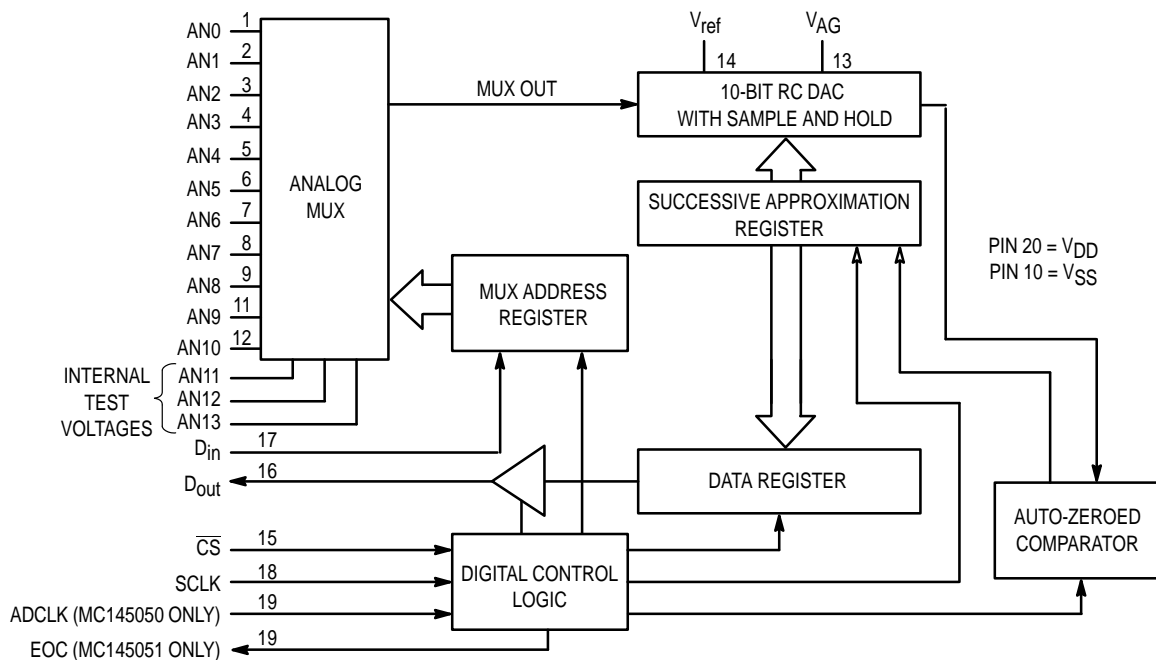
AN0 1
AN1 2
AN2 3
AN3 4
AN4 5
AN5 6
AN6 7
AN7 8
AN8 9
AN9 11
AN10 12
INTERNAL TEST VOLTAGES
AN11
AN12
AN13
$D_{in}$ 17
$D_{out}$ 16
$\overline{CS}$ 15
SCLK 18
ADCLK (MC145050 ONLY) 19
EOC (MC145051 ONLY) 19

ANALOG MUX

MUX OUT

$V_{ref}$ 14
$V_{AG}$ 13

10-BIT RC DAC WITH SAMPLE AND HOLD

SUCCESSIVE APPROXIMATION REGISTER

PIN 20 = $V_{DD}$
PIN 10 = $V_{SS}$

MUX ADDRESS REGISTER

DATA REGISTER

AUTO-ZEROED COMPARATOR

DIGITAL CONTROL LOGIC